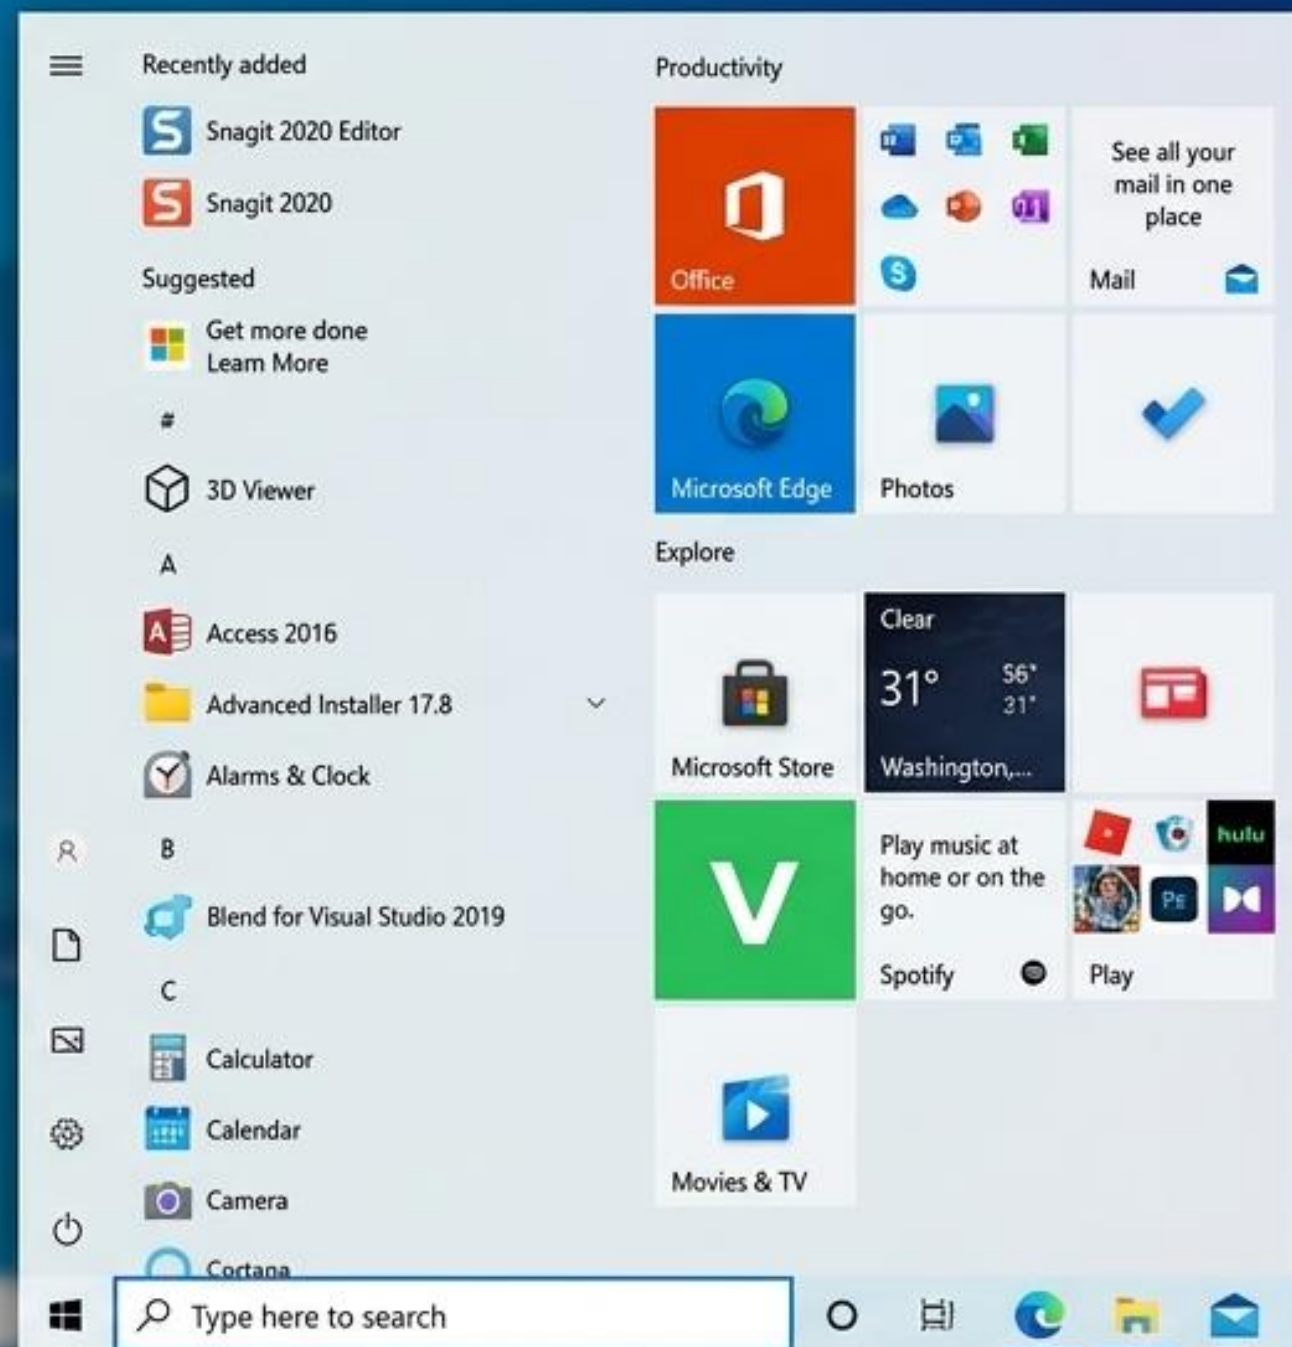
Recently added

Snagit 2020 Editor

Snagit 2020

Suggested

Get more done
Learn More

#

3D Viewer

A

Access 2016

Advanced Installer 17.8

Alarms & Clock

B

Blend for Visual Studio 2019

C

Calculator

Calendar

Camera

Cortana

Productivity

Office

See all your mail in one place

Mail

Microsoft Edge

Photos

Explore

Microsoft Store

Clear

31°

56°

31°

Washington,...

Play music at home or on the go.

Spotify

hulu

Play

Movies & TV

Type here to search